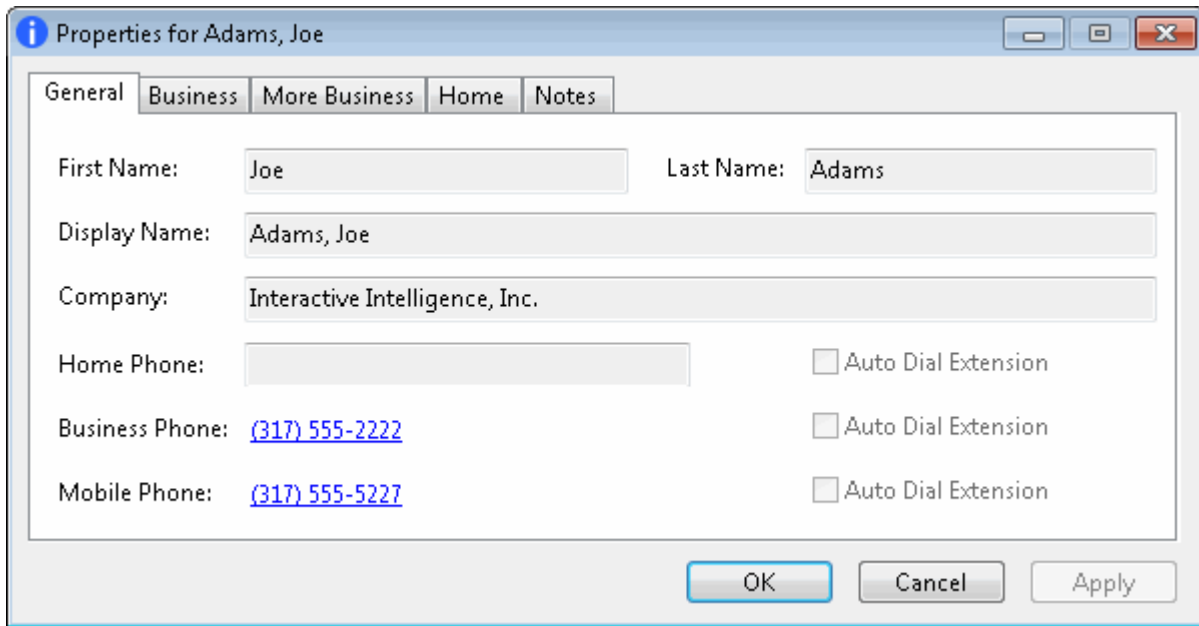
Properties for Adams, Joe

General | Business | More Business | Home | Notes

First Name: Joe
Last Name: Adams
Display Name: Adams, Joe
Company: Interactive Intelligence, Inc.
Home Phone:
Auto Dial Extension
Business Phone: (317) 555-2222
Auto Dial Extension
Mobile Phone: (317) 555-5227
Auto Dial Extension

OK
Cancel
Apply